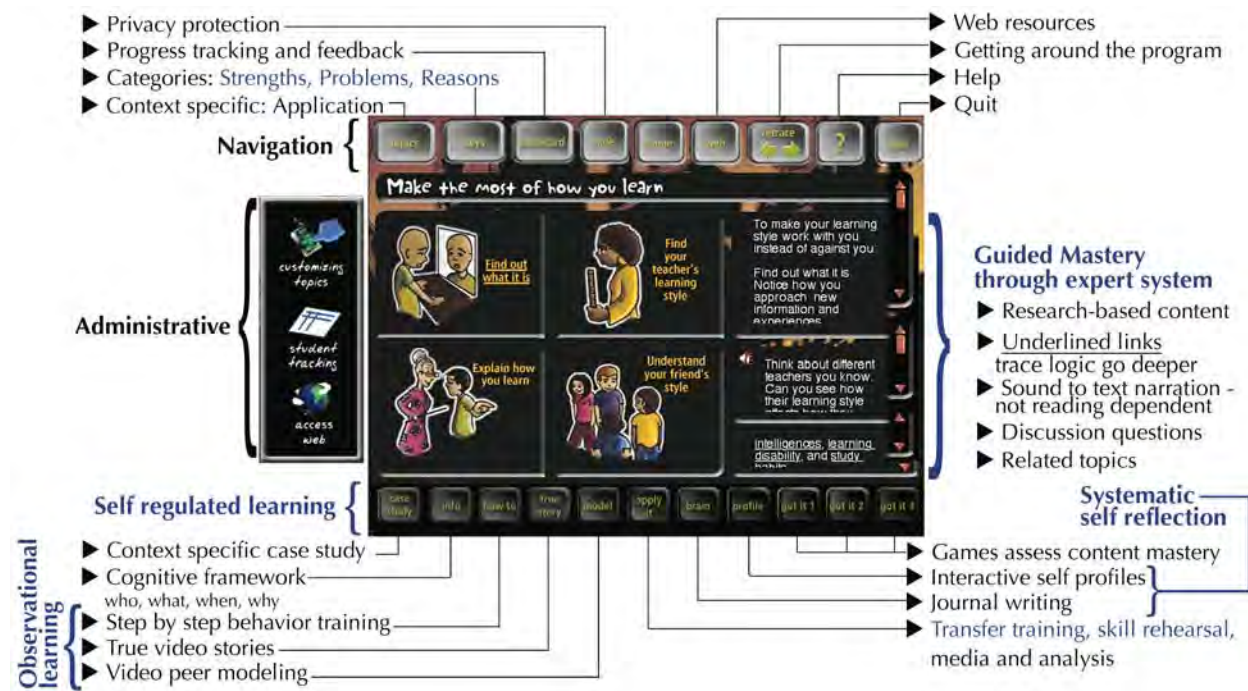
▶ Privacy protection
▶ Progress tracking and feedback
▶ Categories: Strengths, Problems, Reasons
▶ Context specific: Application

▶ Web resources
▶ Getting around the program
▶ Help
▶ Quit

Navigation

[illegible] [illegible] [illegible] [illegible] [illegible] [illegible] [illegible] ? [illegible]

Make the most of how you learn

Find out what it is

Find your teacher's learning style

To make your learning style work with you instead of against you

Find out what it is Notice how you approach new information and experiences

Explain how you learn

Understand your friend's style

Think about different teachers you know. Can you see how their learning style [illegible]

intelligences, learning disability, and study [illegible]

customizing topics

student tracking

access web

Administrative

Guided Mastery through expert system
▶ Research-based content
▶ Underlined links trace logic go deeper
▶ Sound to text narration - not reading dependent
▶ Discussion questions
▶ Related topics

Self regulated learning

case study | info | how to | true story | model | apply it | brain | profile | got it 1 | got it 2 | got it 3

Systematic self reflection

▶ Context specific case study
▶ Cognitive framework who, what, when, why
▶ Step by step behavior training
▶ True video stories
▶ Video peer modeling

Observational learning

▶ Games assess content mastery
▶ Interactive self profiles
▶ Journal writing
▶ Transfer training, skill rehearsal, media and analysis